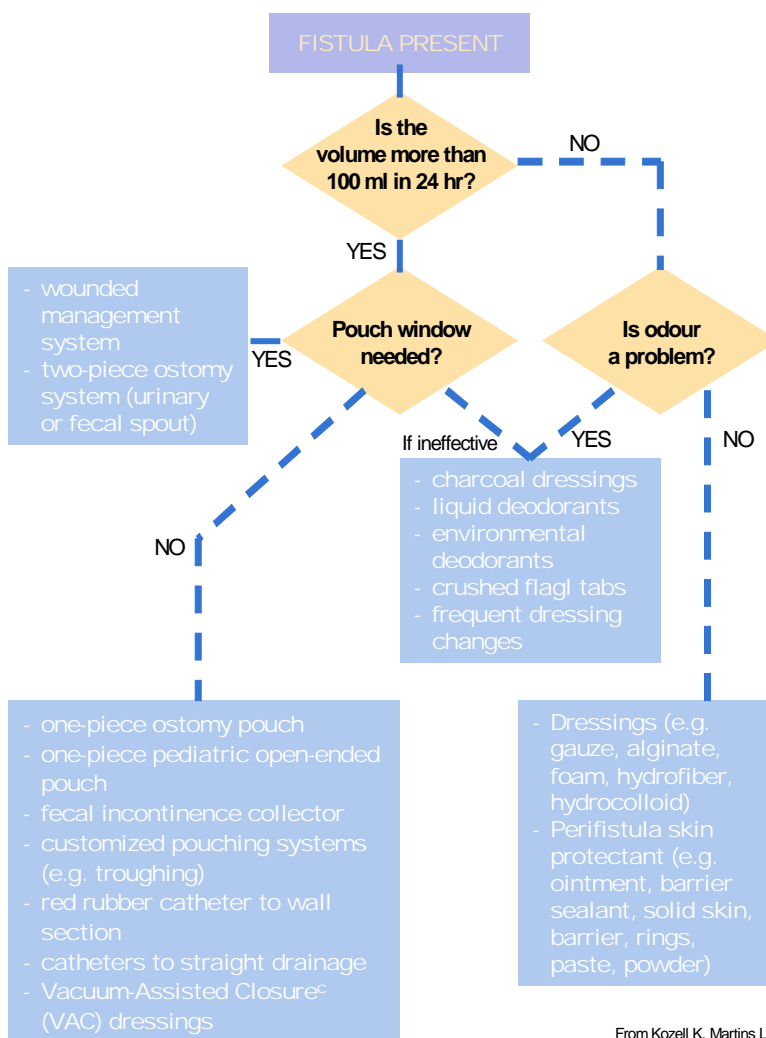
FISTULA PRESENT

Is the volume more than 100 ml in 24 hr?

NO

YES

- wounded management system
- two-piece ostomy system (urinary or fecal spout)

YES

Pouch window needed?

Is odour a problem?

If ineffective

YES

NO

- charcoal dressings
- liquid deodorants
- environmental deodorants
- crushed flagl tabs
- frequent dressing changes

NO

- one-piece ostomy pouch
- one-piece pediatric open-ended pouch
- fecal incontinence collector
- customized pouching systems (e.g. troughing)
- red rubber catheter to wall section
- catheters to straight drainage
- Vacuum-Assisted Closure$^{c}$ (VAC) dressings

- Dressings (e.g. gauze, alginate, foam, hydrofiber, hydrocolloid)
- Perifistula skin protectant (e.g. ointment, barrier sealant, solid skin, barrier, rings, paste, powder)

From Kozell K, Martins L